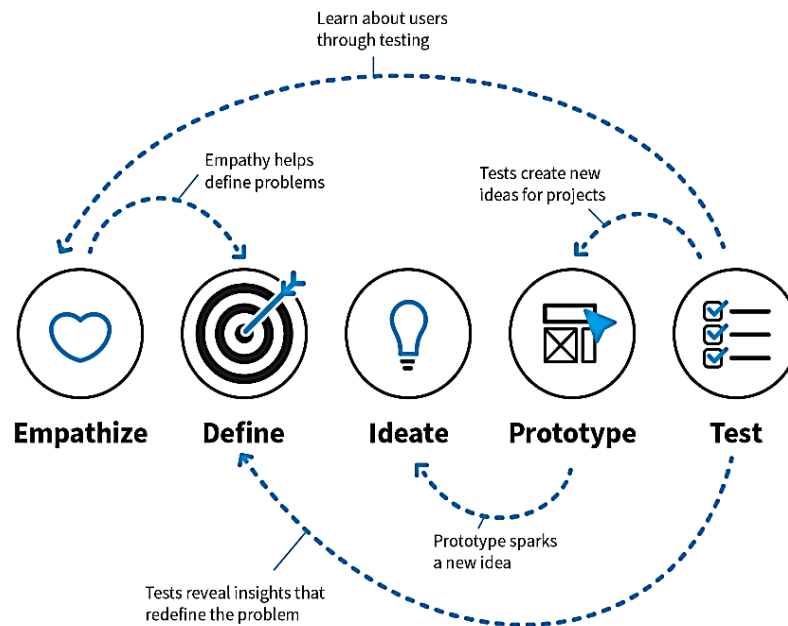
Learn about users through testing

Empathy helps define problems

Tests create new ideas for projects

Empathize

Define

Ideate

Prototype

Test

Prototype sparks a new idea

Tests reveal insights that redefine the problem